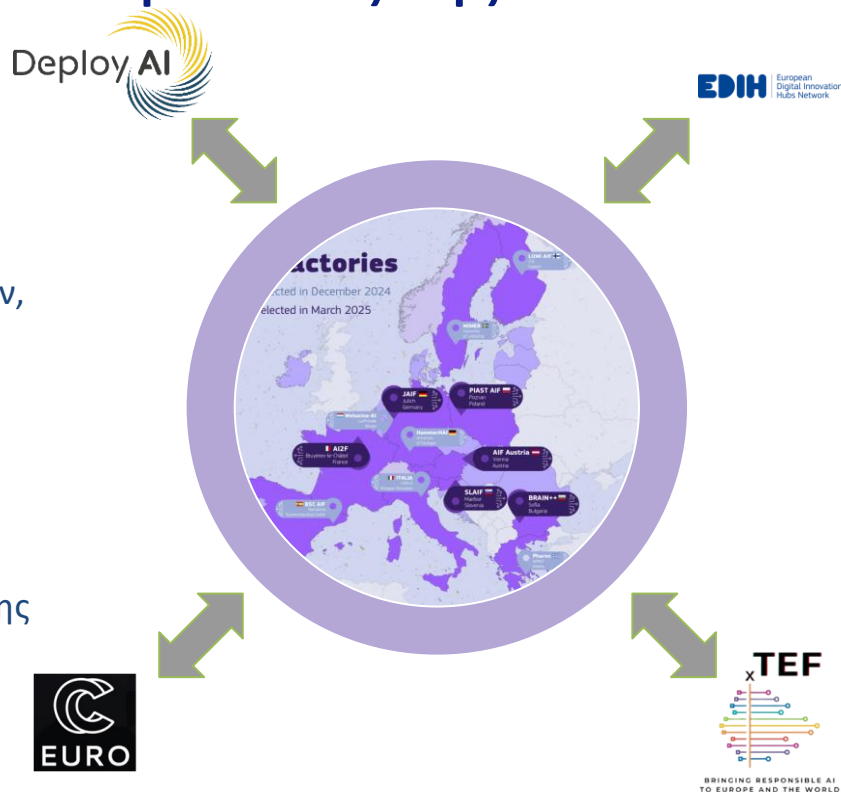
Deploy AI

EDIH European Digital Innovation Hubs Network

v,

ης

actories

ected in December 2024

elected in March 2025

LUMI AIF

MIMER

JAIF Jülich Germany

PIAST AIF Poznan Poland

HammerHAI

AI2F Bruyères-le-Châtel France

AIF Austria Vienna Austria

IT4LIA

SLAIF Maribor Slovenia

BRAIN++ Sofia Bulgaria

BSC AIF

Pharos

EURO

xTEF

BRINGING RESPONSIBLE AI TO EUROPE AND THE WORLD